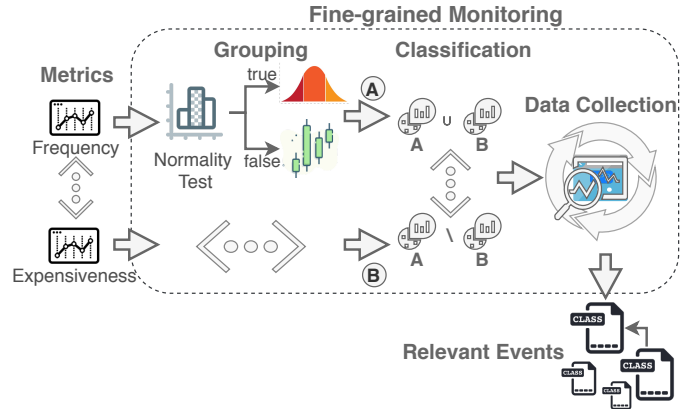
Fine-grained Monitoring

Metrics

Frequency

Expensiveness

Grouping

true

false

Normality Test

Classification

A

A

B

A ∪ B

B

A \ B

Data Collection

CLASS

CLASS

CLASS

CLASS

Relevant Events